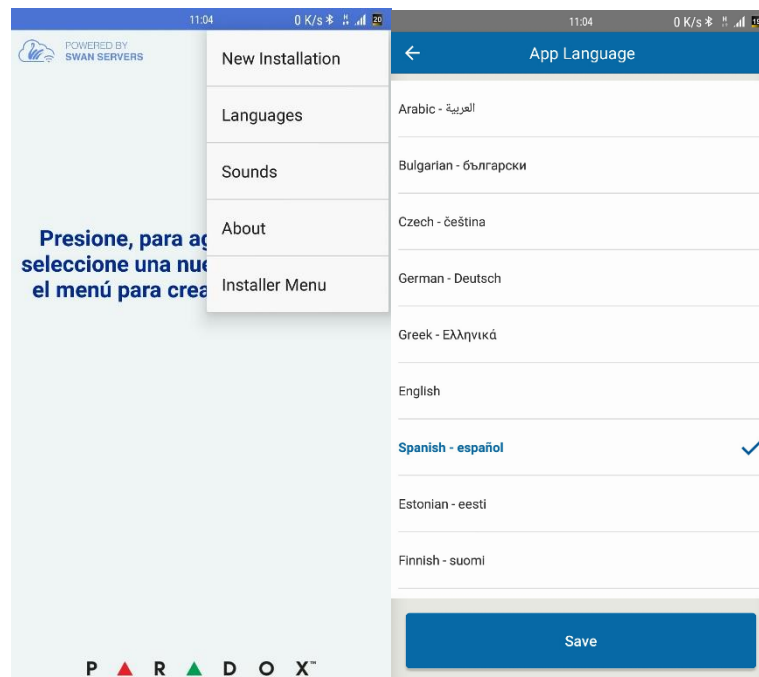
11:04 0 K/s 20

POWERED BY
SWAN SERVERS

New Installation

Languages

Sounds

About

Installer Menu

Presione, para ag
seleccione una nue
el menú para crea

PARADOX™

11:04 0 K/s 19

App Language

Arabic - العربية

Bulgarian - български

Czech - čeština

German - Deutsch

Greek - Ελληνικά

English

Spanish - español

Estonian - eesti

Finnish - suomi

Save